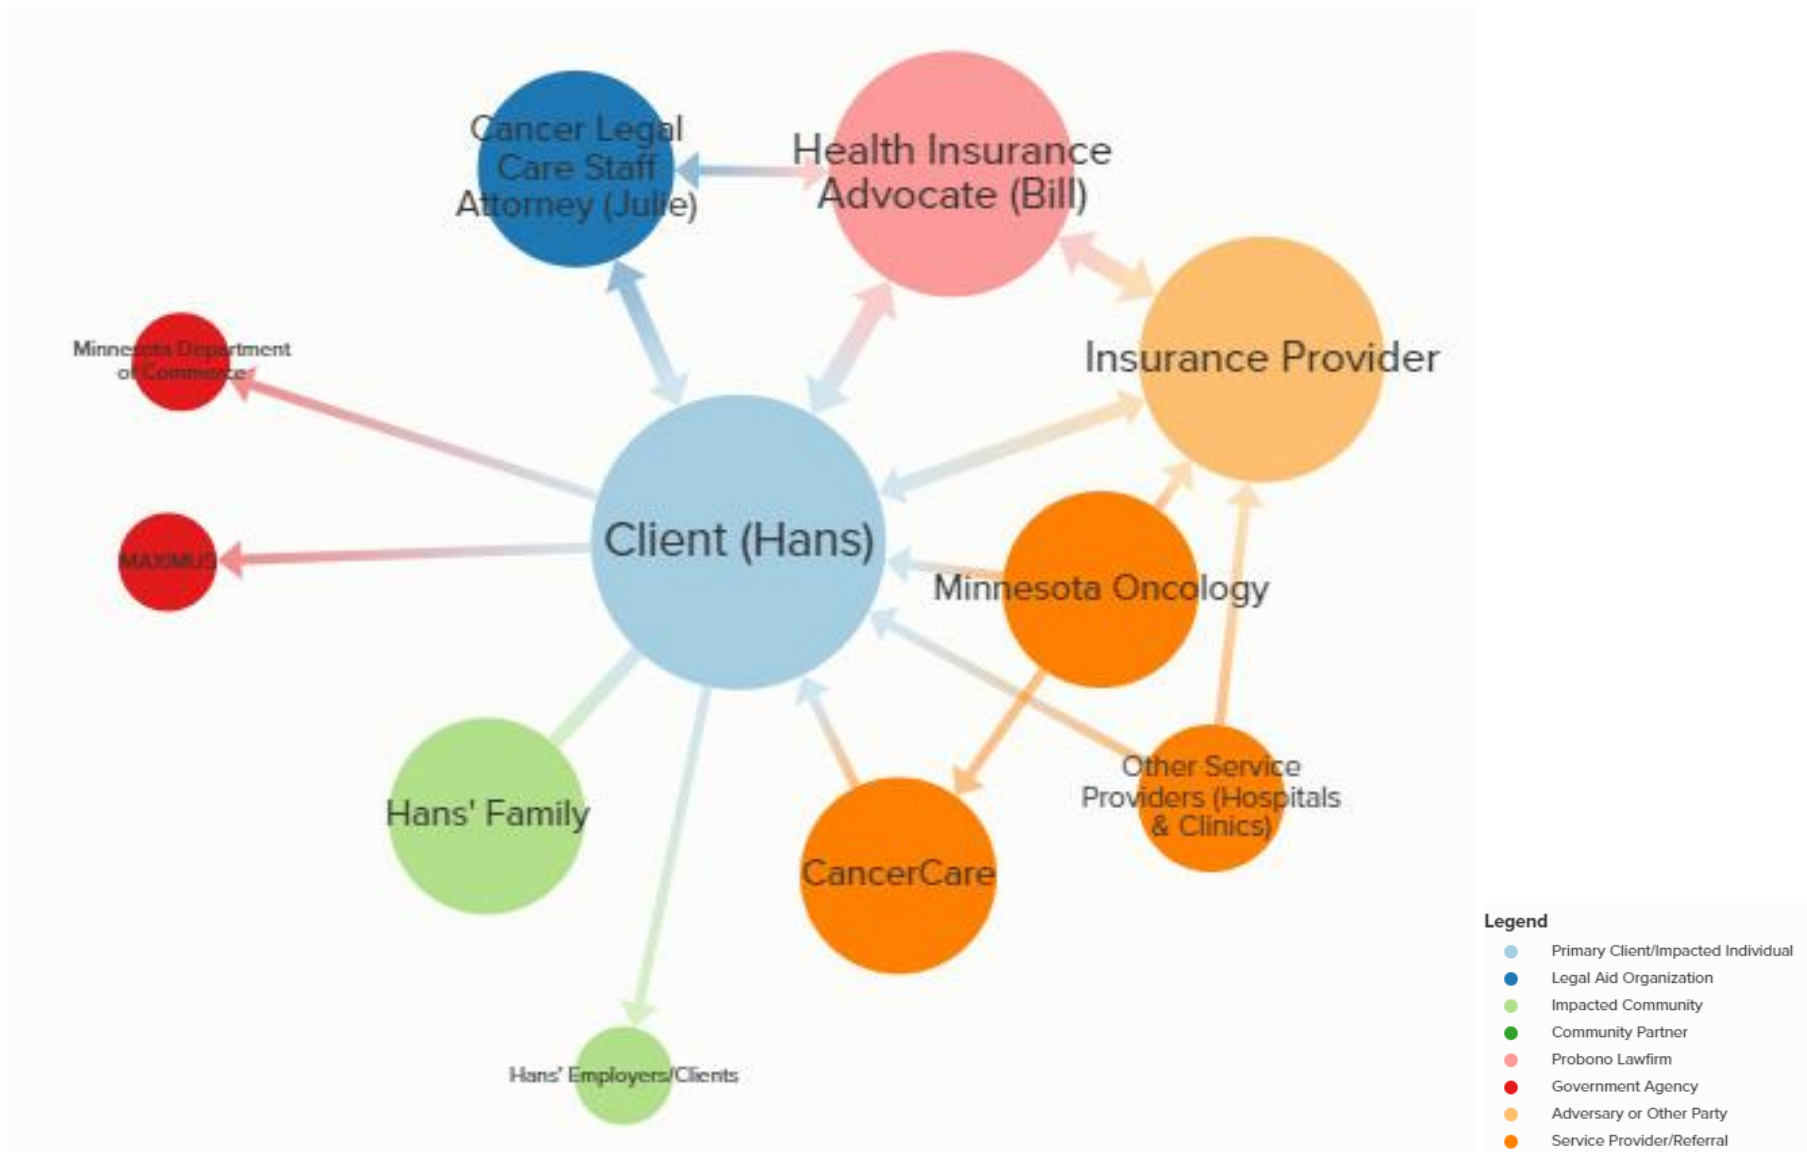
Cancer Legal Care Staff Attorney (Julie)

Health Insurance Advocate (Bill)

Minnesota Department of Commerce

Insurance Provider

Client (Hans)

MAXIMUS

Minnesota Oncology

Other Service Providers (Hospitals & Clinics)

Hans' Family

CancerCare

Hans' Employers/Clients

Legend
Primary Client/Impacted Individual
Legal Aid Organization
Impacted Community
Community Partner
Probono Lawfirm
Government Agency
Adversary or Other Party
Service Provider/Referral